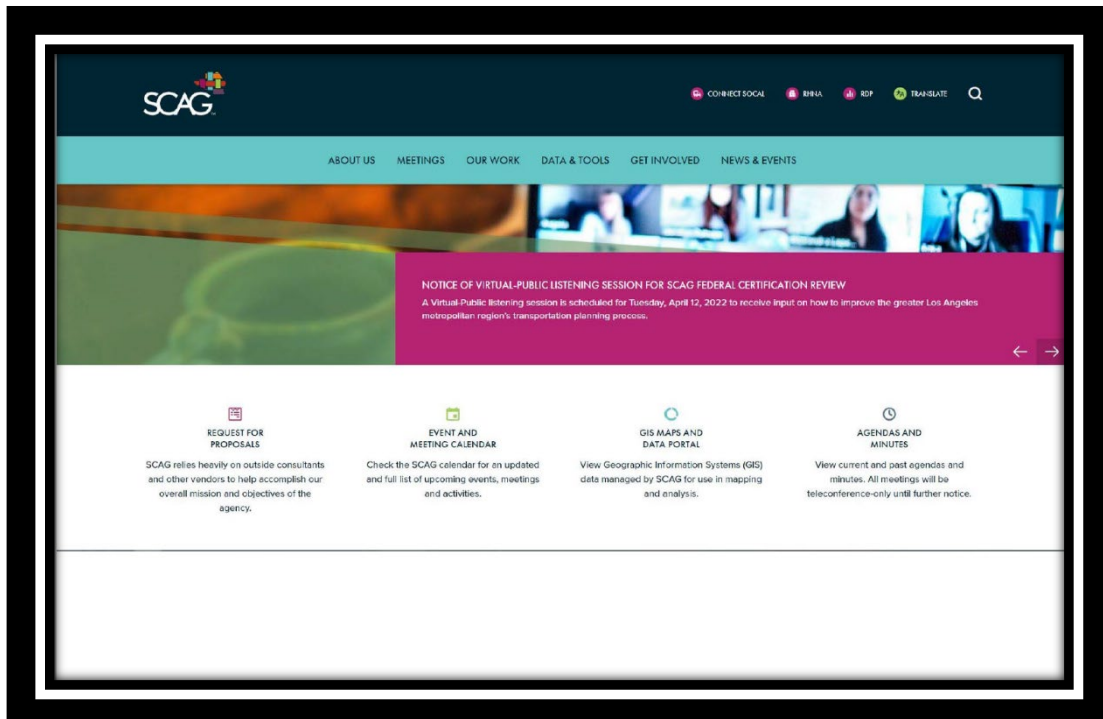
SCAG

CONNECT SOCAL RHNA RDP TRANSLATE

ABOUT US MEETINGS OUR WORK DATA & TOOLS GET INVOLVED NEWS & EVENTS

NOTICE OF VIRTUAL-PUBLIC LISTENING SESSION FOR SCAG FEDERAL CERTIFICATION REVIEW

A Virtual-Public listening session is scheduled for Tuesday, April 12, 2022 to receive input on how to improve the greater Los Angeles metropolitan region's transportation planning process.

REQUEST FOR PROPOSALS

SCAG relies heavily on outside consultants and other vendors to help accomplish our overall mission and objectives of the agency.

EVENT AND MEETING CALENDAR

Check the SCAG calendar for an updated and full list of upcoming events, meetings and activities.

GIS MAPS AND DATA PORTAL

View Geographic Information Systems (GIS) data managed by SCAG for use in mapping and analysis.

AGENDAS AND MINUTES

View current and past agendas and minutes. All meetings will be teleconference-only until further notice.